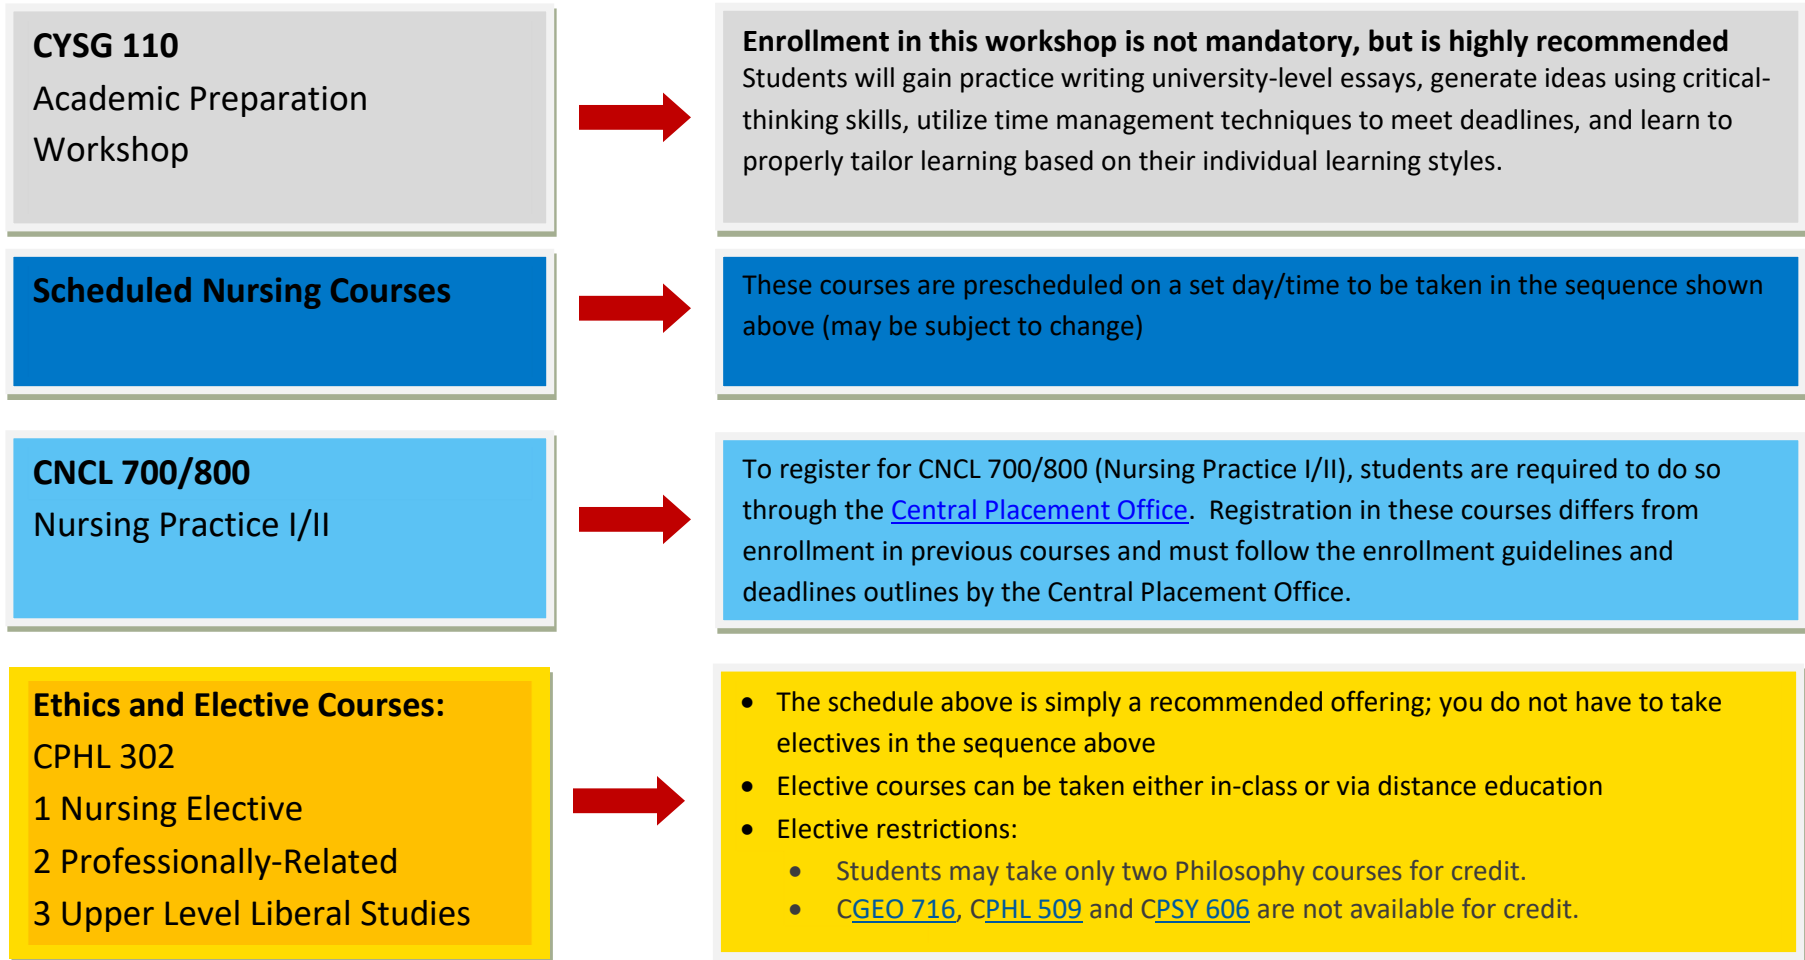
CYSG 110
Academic Preparation Workshop

Enrollment in this workshop is not mandatory, but is highly recommended
Students will gain practice writing university-level essays, generate ideas using critical-thinking skills, utilize time management techniques to meet deadlines, and learn to properly tailor learning based on their individual learning styles.

Scheduled Nursing Courses

These courses are prescheduled on a set day/time to be taken in the sequence shown above (may be subject to change)

CNCL 700/800
Nursing Practice I/II

To register for CNCL 700/800 (Nursing Practice I/II), students are required to do so through the Central Placement Office. Registration in these courses differs from enrollment in previous courses and must follow the enrollment guidelines and deadlines outlines by the Central Placement Office.

Ethics and Elective Courses:
CPHL 302
1 Nursing Elective
2 Professionally-Related
3 Upper Level Liberal Studies

- The schedule above is simply a recommended offering; you do not have to take electives in the sequence above
- Elective courses can be taken either in-class or via distance education
- Elective restrictions:
  - Students may take only two Philosophy courses for credit.
  - CGEO 716, CPHL 509 and CPSY 606 are not available for credit.